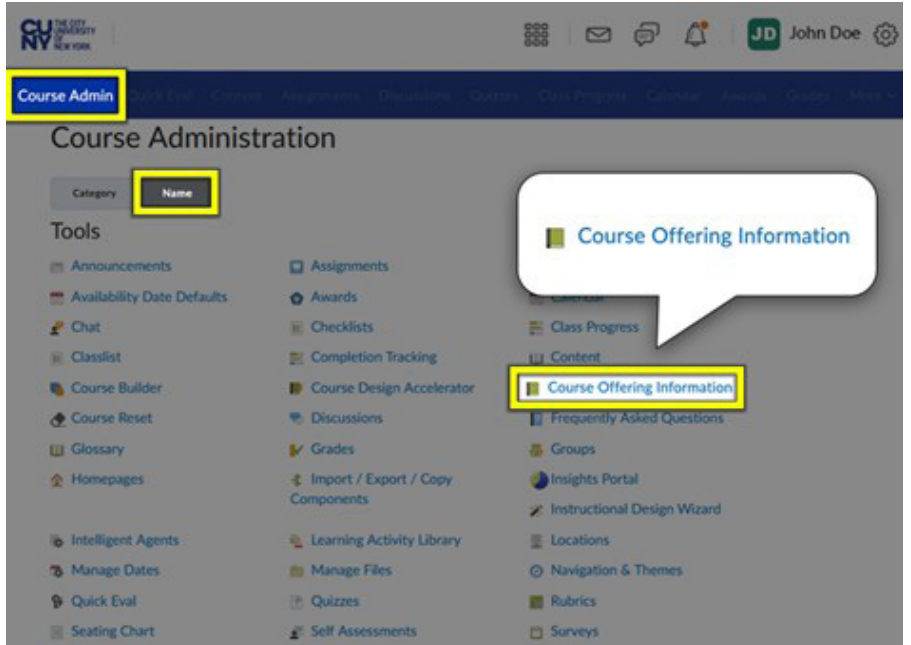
CUNY THE CITY UNIVERSITY OF NEW YORK

JD John Doe

Course Admin Quick Eval Content Assignments Discussions Quizzes Class Progress Calendar Awards Grades More

Course Administration

Category Name

Tools

Course Offering Information

Announcements
Availability Date Defaults
Chat
Classlist
Course Builder
Course Reset
Glossary
Homepages
Intelligent Agents
Manage Dates
Quick Eval
Seating Chart

Assignments
Awards
Checklists
Completion Tracking
Course Design Accelerator
Discussions
Grades
Import / Export / Copy Components
Learning Activity Library
Manage Files
Quizzes
Self Assessments

Calendar
Class Progress
Content
Course Offering Information
Frequently Asked Questions
Groups
Insights Portal
Instructional Design Wizard
Locations
Navigation & Themes
Rubrics
Surveys